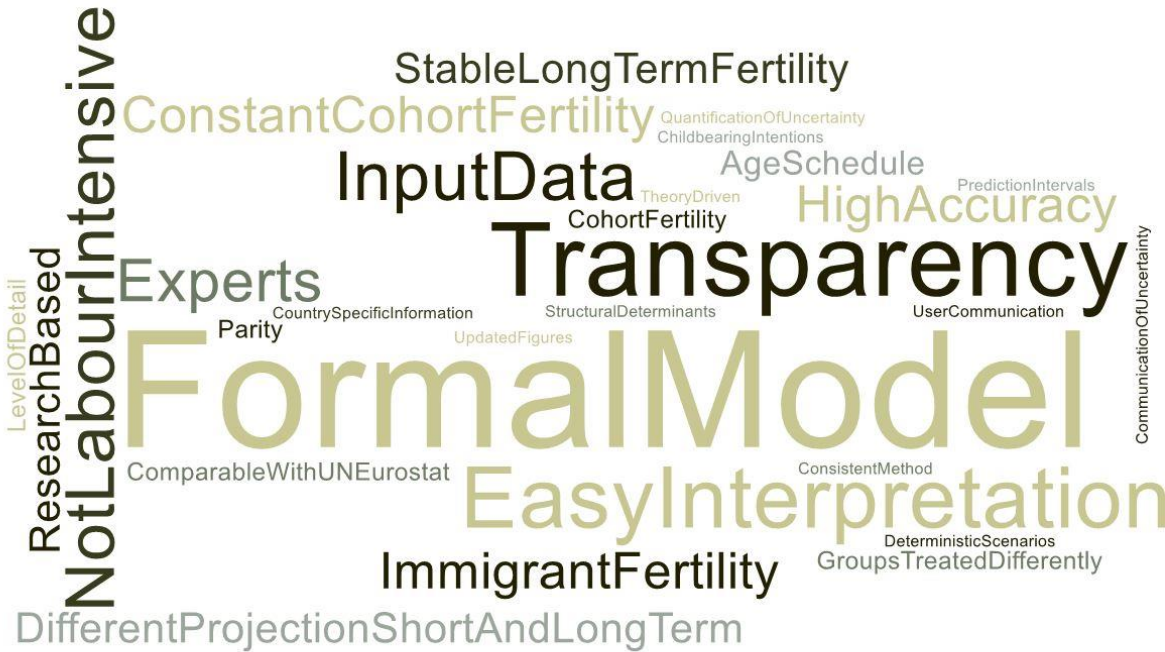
NotLabourIntensive
StableLongTermFertility
ConstantCohortFertility
QuantificationOfUncertainty
ChildbearingIntentions
InputData
AgeSchedule
TheoryDriven
PredictionIntervals
CohortFertility
HighAccuracy
Transparency
Experts
LevelOfDetail
ResearchBased
CountrySpecificInformation
StructuralDeterminants
UserCommunication
CommunicationOfUncertainty
Parity
UpdatedFigures
FormalModel
ComparableWithUNEurostat
ConsistentMethod
EasyInterpretation
DeterministicScenarios
ImmigrantFertility
GroupsTreatedDifferently
DifferentProjectionShortAndLongTerm